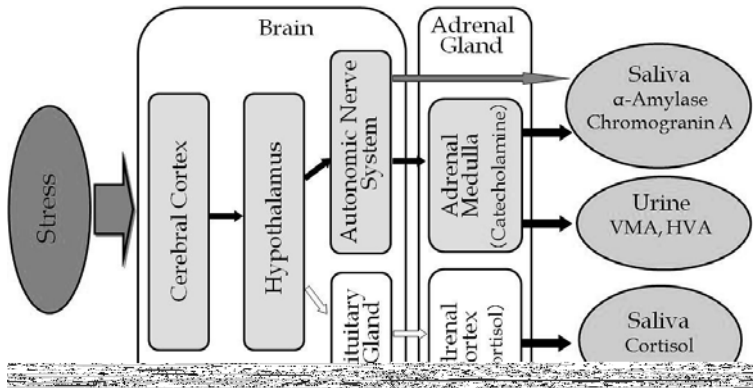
Brain

Adrenal Gland

Saliva
α-Amylase
Chromogranin A

Stress

Cerebral Cortex

Hypothalamus

Autonomic Nerve System

Adrenal Medulla (Catecholamine)

Urine
VMA, HVA

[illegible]ituitary Gland

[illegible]drenal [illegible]ortex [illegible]ortisol)

Saliva
Cortisol